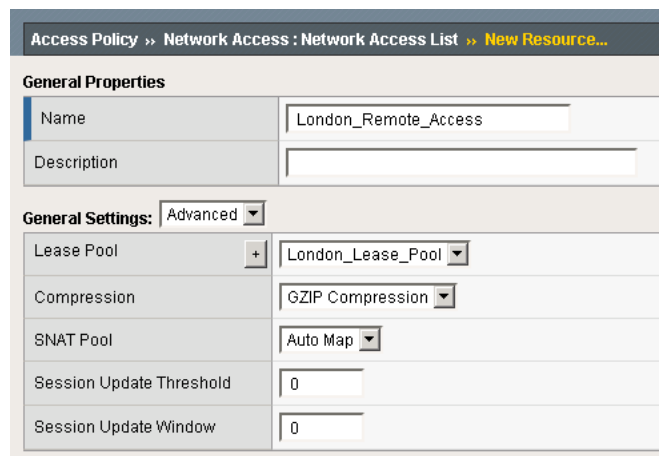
Access Policy ›› Network Access : Network Access List ›› New Resource...

General Properties

| | |
|---|---|
| Name | London_Remote_Access |
| Description | |

General Settings: Advanced

| | |
|---|---|
| Lease Pool + | London_Lease_Pool |
| Compression | GZIP Compression |
| SNAT Pool | Auto Map |
| Session Update Threshold | 0 |
| Session Update Window | 0 |